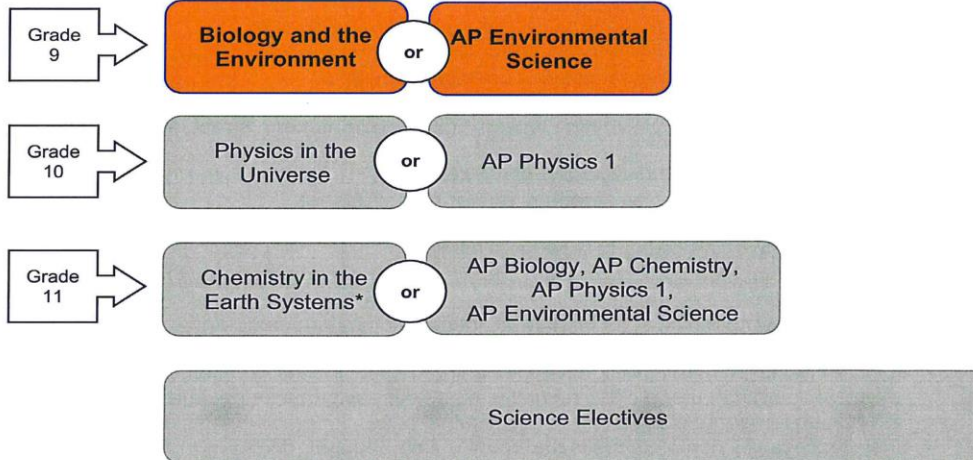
Grade 9

Biology and the Environment

or

AP Environmental Science

Grade 10

Physics in the Universe

or

AP Physics 1

Grade 11

Chemistry in the Earth Systems*

or

AP Biology, AP Chemistry, AP Physics 1, AP Environmental Science

Science Electives